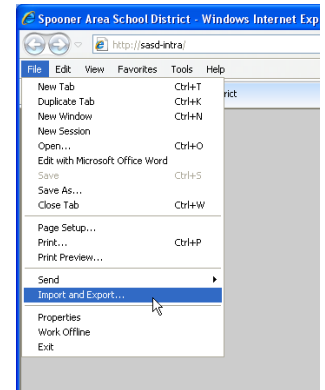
Spooner Area School District - Windows Internet Exp

http://sasd-intra/

File Edit View Favorites Tools Help

rict

New Tab Ctrl+T
Duplicate Tab Ctrl+K
New Window Ctrl+N
New Session
Open... Ctrl+O
Edit with Microsoft Office Word
Save Ctrl+S
Save As...
Close Tab Ctrl+W

Page Setup...
Print... Ctrl+P
Print Preview...

Send
Import and Export...

Properties
Work Offline
Exit